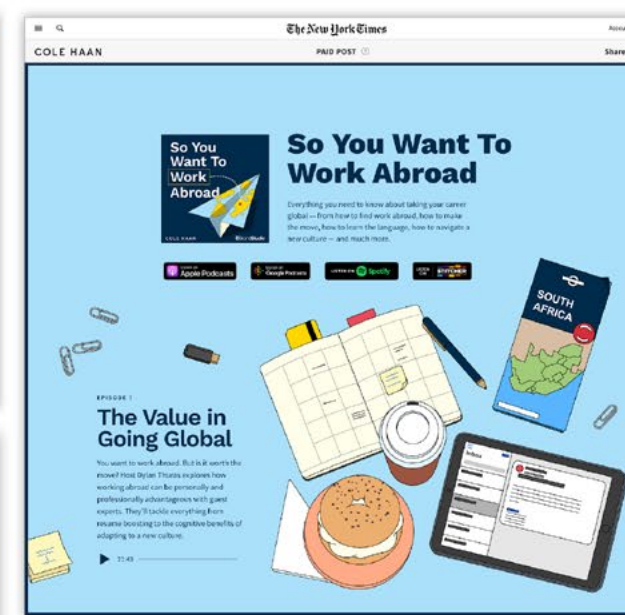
The New York Times

Accou

COLE HAAN

PAID POST

Share

So You Want To Work Abroad

COLE HAAN

So You Want To Work Abroad

Everything you need to know about taking your career global — from how to find work abroad, how to make the move, how to learn the language, how to navigate a new culture — and much more.

Apple Podcasts

Google Podcasts

Spotify

STITCHER

SOUTH AFRICA

EPISODE 1

The Value in Going Global

You want to work abroad. But is it worth the move? Host Dylan Thuras explores how working abroad can be personally and professionally advantageous with guest experts. They'll tackle everything from resume boosting to the cognitive benefits of adapting to a new culture.

11:49